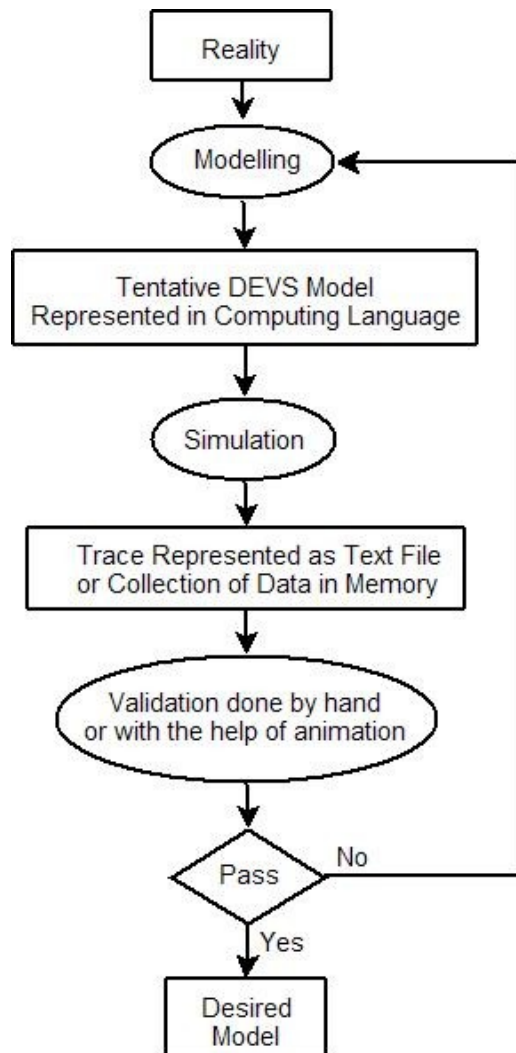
Reality

Modelling

Tentative DEVS Model
Represented in Computing Language

Simulation

Trace Represented as Text File
or Collection of Data in Memory

Validation done by hand
or with the help of animation

Pass

No

Yes

Desired
Model